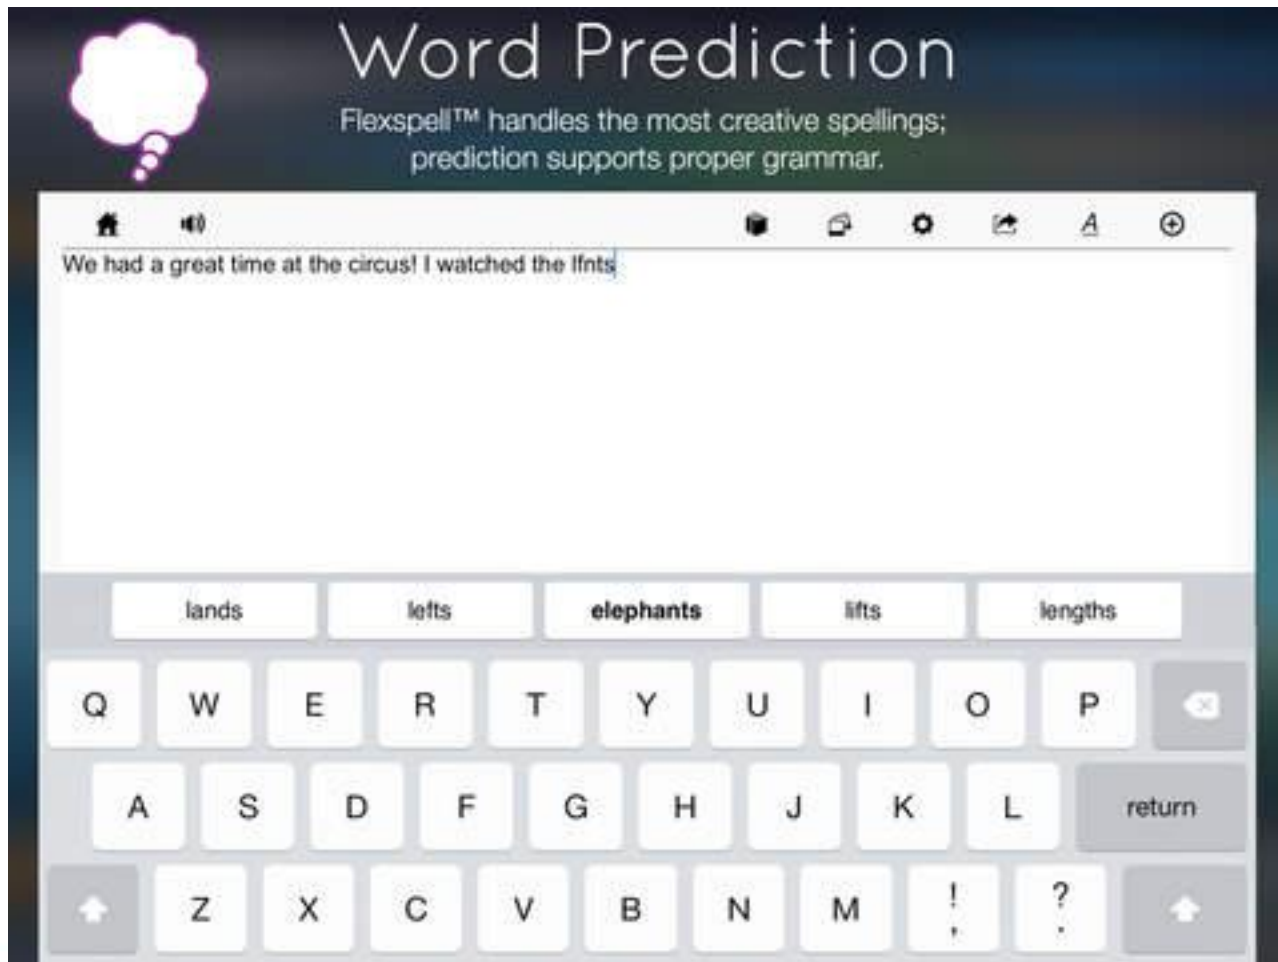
Word Prediction

Flexspell™ handles the most creative spellings; prediction supports proper grammar.

A

We had a great time at the circus! I watched the lfnts

lands | lefts | elephants | lifts | lengths

Q W E R T Y U I O P

A S D F G H J K L return

Z X C V B N M ! , ? .